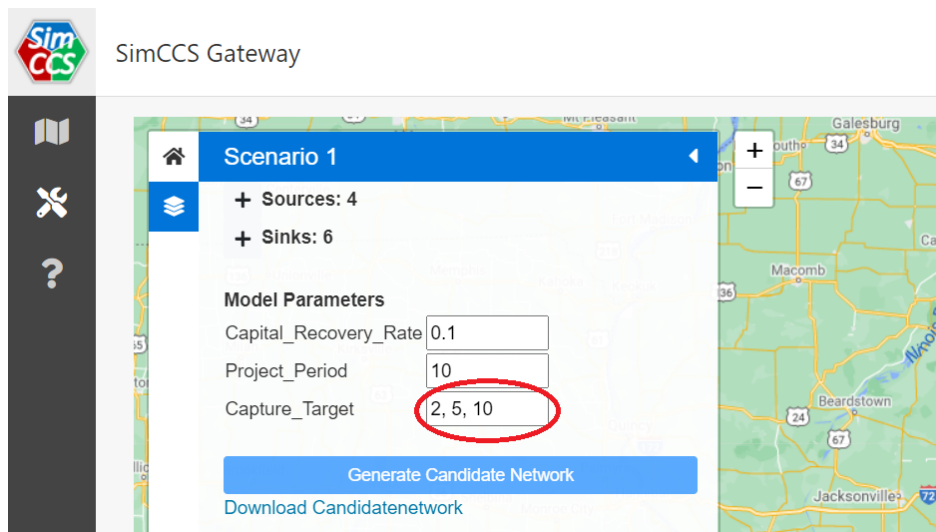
Sim CCS

SimCCS Gateway

Scenario 1

+ Sources: 4

+ Sinks: 6

Model Parameters

| Capital_Recovery_Rate | 0.1 |
|---|---|
| Project_Period | 10 |
| Capture_Target | 2, 5, 10 |

Generate Candidate Network

Download Candidatenetwork

+

−

Galesburg

34

67

Macomb

136

Beardstown

24

67

Jacksonville

72

Mt Pleasant

34